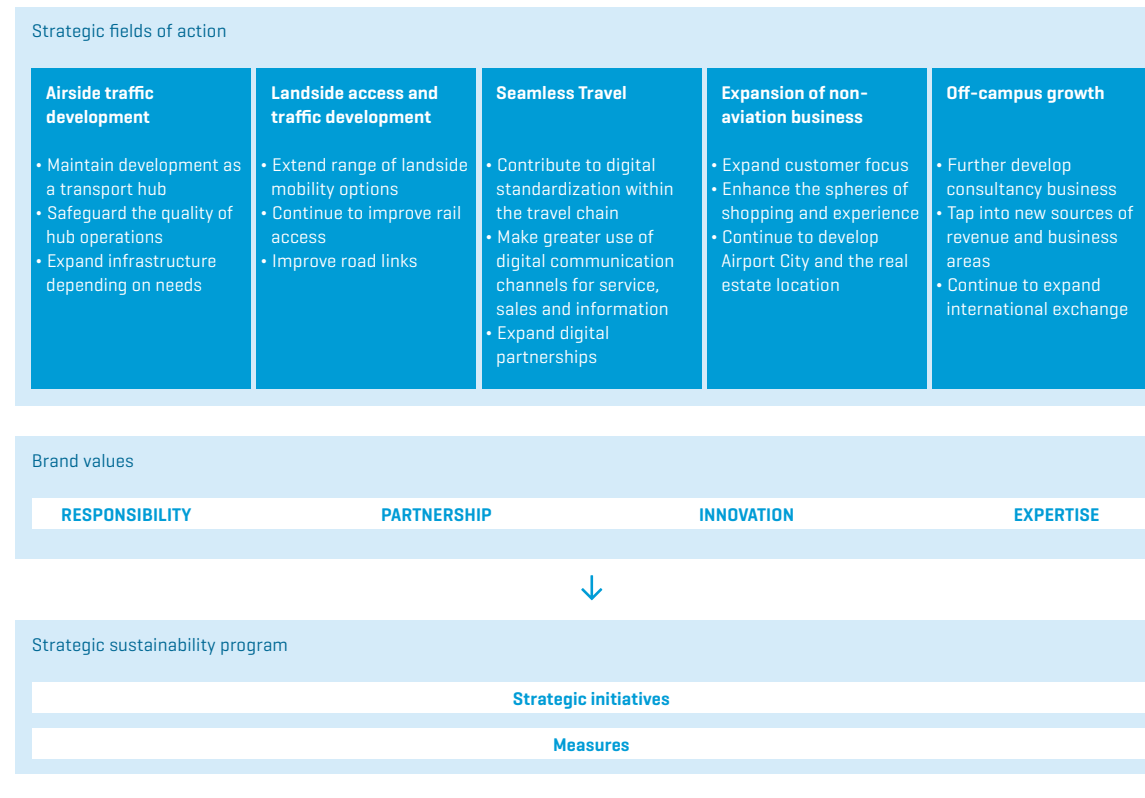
Strategic fields of action

Airside traffic development

• Maintain development as a transport hub
• Safeguard the quality of hub operations
• Expand infrastructure depending on needs

Landside access and traffic development

• Extend range of landside mobility options
• Continue to improve rail access
• Improve road links

Seamless Travel

• Contribute to digital standardization within the travel chain
• Make greater use of digital communication channels for service, sales and information
• Expand digital partnerships

Expansion of non-aviation business

• Expand customer focus
• Enhance the spheres of shopping and experience
• Continue to develop Airport City and the real estate location

Off-campus growth

• Further develop consultancy business
• Tap into new sources of revenue and business areas
• Continue to expand international exchange

Brand values

RESPONSIBILITY PARTNERSHIP INNOVATION EXPERTISE

Strategic sustainability program

Strategic initiatives

Measures